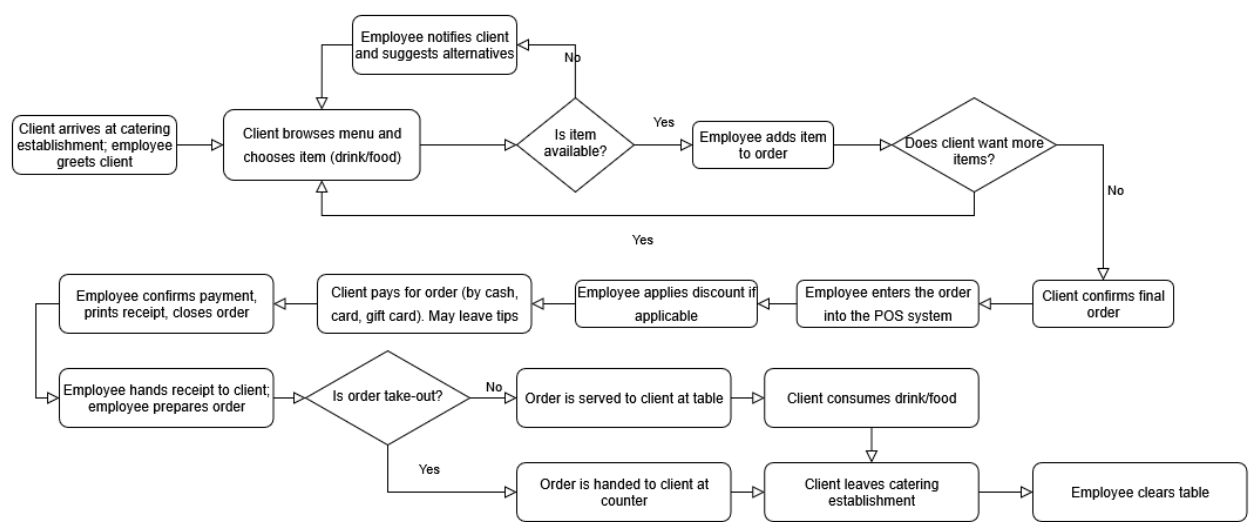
Employee notifies client and suggests alternatives

No

Client arrives at catering establishment; employee greets client

Client browses menu and chooses item (drink/food)

Is item available?

Yes

Employee adds item to order

Does client want more items?

No

Yes

Employee confirms payment, prints receipt, closes order

Client pays for order (by cash, card, gift card). May leave tips

Employee applies discount if applicable

Employee enters the order into the POS system

Client confirms final order

Employee hands receipt to client; employee prepares order

Is order take-out?

No

Order is served to client at table

Client consumes drink/food

Yes

Order is handed to client at counter

Client leaves catering establishment

Employee clears table